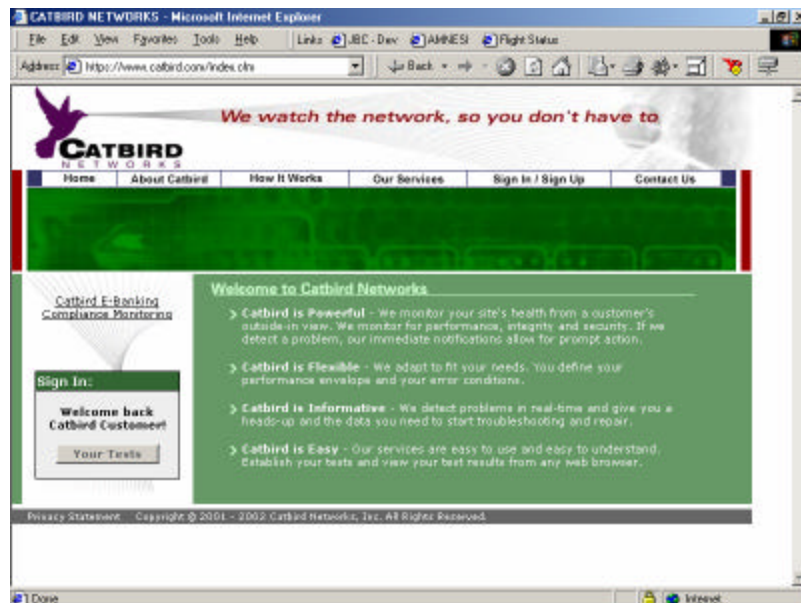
CATBIRD NETWORKS - Microsoft Internet Explorer

File Edit View Favorites Tools Help Links JBC - Dev AMNESI Flight Status

Address https://www.catbird.com/index.cfm Back

We watch the network, so you don't have to

CATBIRD NETWORKS

Home | About Catbird | How It Works | Our Services | Sign In / Sign Up | Contact Us

Catbird E-Banking Compliance Monitoring

Sign In:

Welcome back Catbird Customer!

Your Tests

Welcome to Catbird Networks

Catbird is Powerful - We monitor your site's health from a customer's outside-in view. We monitor for performance, integrity and security. If we detect a problem, our immediate notifications allow for prompt action.

Catbird is Flexible - We adapt to fit your needs. You define your performance envelope and your error conditions.

Catbird is Informative - We detect problems in real-time and give you a heads-up and the data you need to start troubleshooting and repair.

Catbird is Easy - Our services are easy to use and easy to understand. Establish your tests and view your test results from any web browser.

Privacy Statement Copyright © 2001 - 2002 Catbird Networks, Inc. All Rights Reserved.

Done Internet